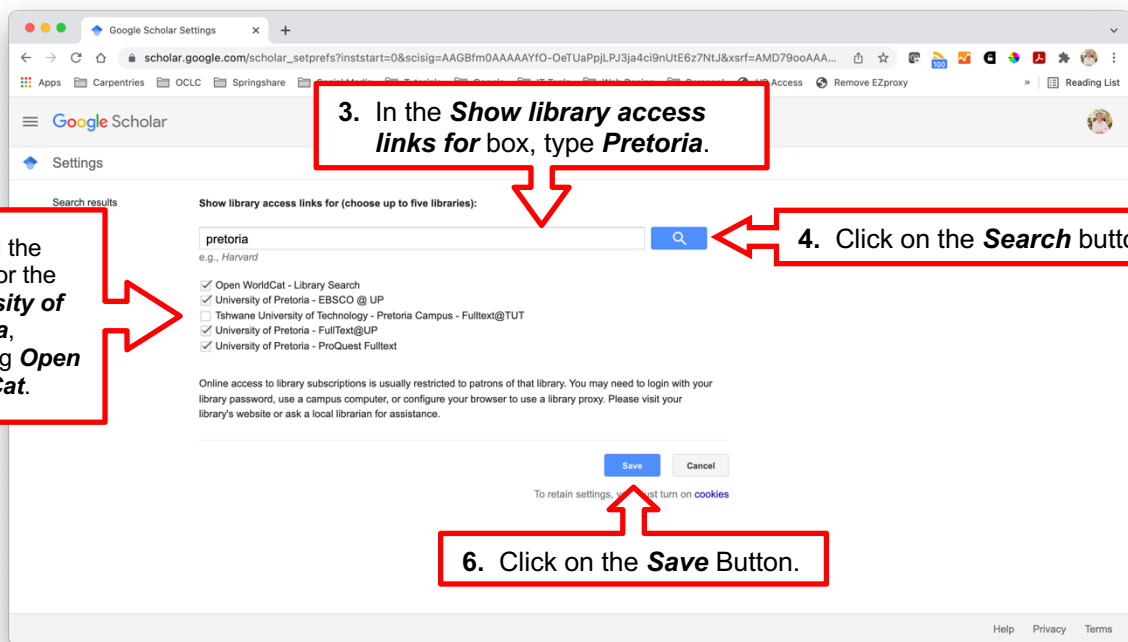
Google Scholar Settings

scholar.google.com/scholar_setprefs?inststart=0&scisig=AAGBfm0AAAAAYfO-OeTUaPpjLPJ3ja4ci9nUtE6z7NtJ&xsrf=AMD79ooAAA...

Apps Carpentries OCLC Springshare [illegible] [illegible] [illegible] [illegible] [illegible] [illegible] UP Access Remove EZproxy » Reading List

Google Scholar

Settings

Search results

**3.** In the ***Show library access links for*** box, type ***Pretoria***.

Show library access links for (choose up to five libraries):

pretoria

e.g., *Harvard*

**4.** Click on the ***Search*** butto

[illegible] the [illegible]or the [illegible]sity of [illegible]a, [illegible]g ***Open*** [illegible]***Cat***.

Open WorldCat - Library Search
University of Pretoria - EBSCO @ UP
Tshwane University of Technology - Pretoria Campus - Fulltext@TUT
University of Pretoria - FullText@UP
University of Pretoria - ProQuest Fulltext

Online access to library subscriptions is usually restricted to patrons of that library. You may need to login with your library password, use a campus computer, or configure your browser to use a library proxy. Please visit your library's website or ask a local librarian for assistance.

Save Cancel

To retain settings, y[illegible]ust turn on cookies

**6.** Click on the ***Save*** Button.

Help Privacy Terms